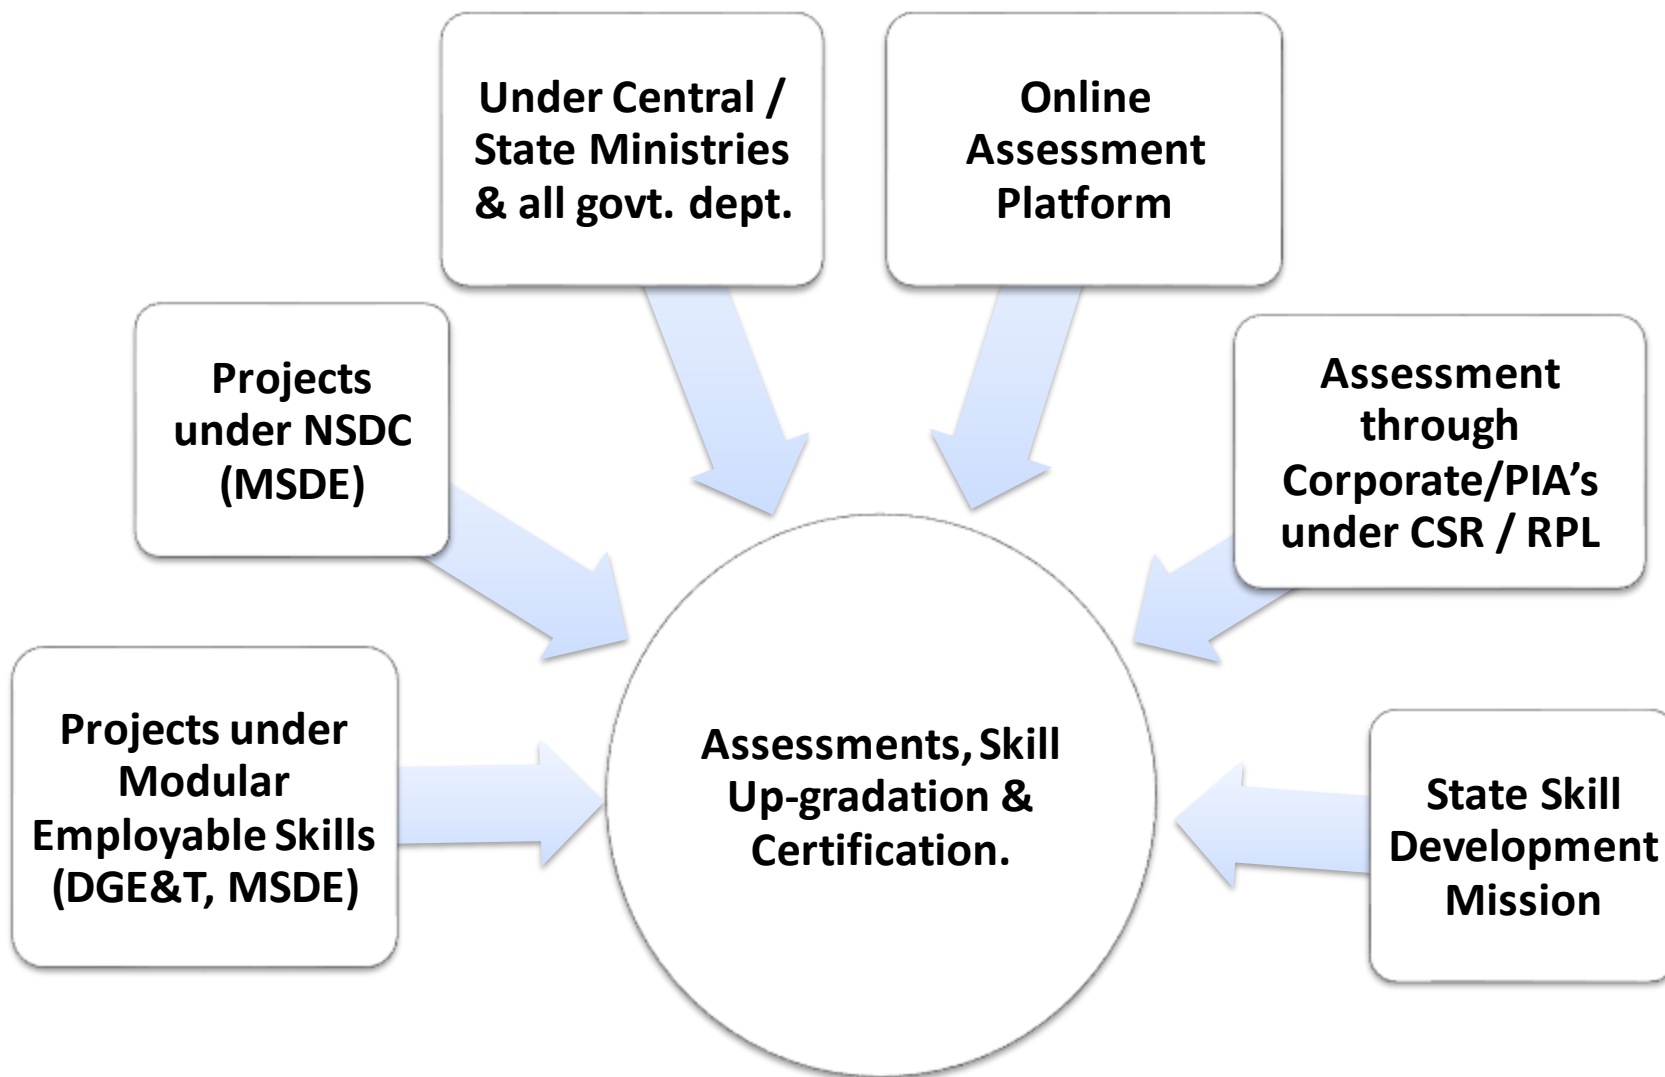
Under Central / State Ministries & all govt. dept.

Online Assessment Platform

Projects under NSDC (MSDE)

Assessment through Corporate/PIA's under CSR / RPL

Projects under Modular Employable Skills (DGE&T, MSDE)

Assessments, Skill Up-gradation & Certification.

State Skill Development Mission